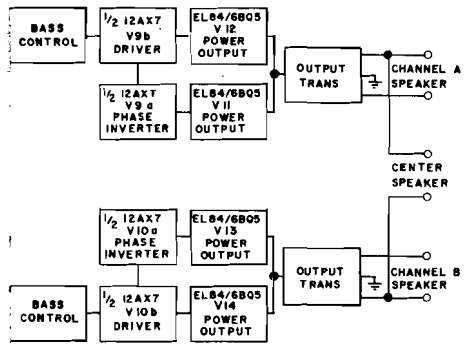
BASS CONTROL

$\frac{1}{2}$ 12AX7 V9b DRIVER

EL84/6BQ5 V12 POWER OUTPUT

$\frac{1}{2}$ 12AX7 V9a PHASE INVERTER

EL84/6BQ5 V11 POWER OUTPUT

OUTPUT TRANS

CHANNEL A SPEAKER

CENTER SPEAKER

$\frac{1}{2}$ 12AX7 V10a PHASE INVERTER

EL84/6BQ5 V13 POWER OUTPUT

OUTPUT TRANS

CHANNEL B SPEAKER

BASS CONTROL

$\frac{1}{2}$ 12AX7 V10b DRIVER

EL84/6BQ5 V14 POWER OUTPUT